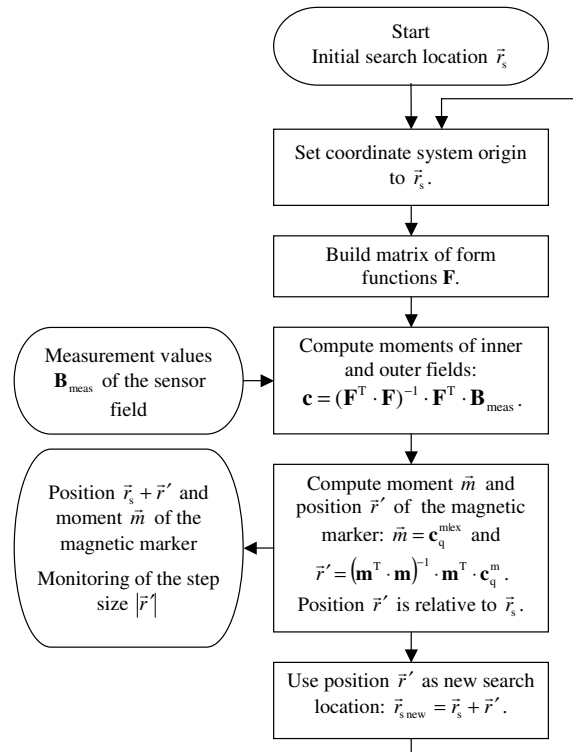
Start
Initial search location $\vec{r}_s$

Set coordinate system origin to $\vec{r}_s$.

Build matrix of form functions $\mathbf{F}$.

Measurement values $\mathbf{B}_{meas}$ of the sensor field

Compute moments of inner and outer fields: $\mathbf{c} = (\mathbf{F}^T \cdot \mathbf{F})^{-1} \cdot \mathbf{F}^T \cdot \mathbf{B}_{meas}$.

Position $\vec{r}_s + \vec{r}\,'$ and moment $\vec{m}$ of the magnetic marker
Monitoring of the step size $|\vec{r}\,'|$

Compute moment $\vec{m}$ and position $\vec{r}\,'$ of the magnetic marker: $\vec{m} = \mathbf{c}_q^{mlex}$ and $\vec{r}\,' = (\mathbf{m}^T \cdot \mathbf{m})^{-1} \cdot \mathbf{m}^T \cdot \mathbf{c}_q^m$.
Position $\vec{r}\,'$ is relative to $\vec{r}_s$.

Use position $\vec{r}\,'$ as new search location: $\vec{r}_{s\,new} = \vec{r}_s + \vec{r}\,'$.